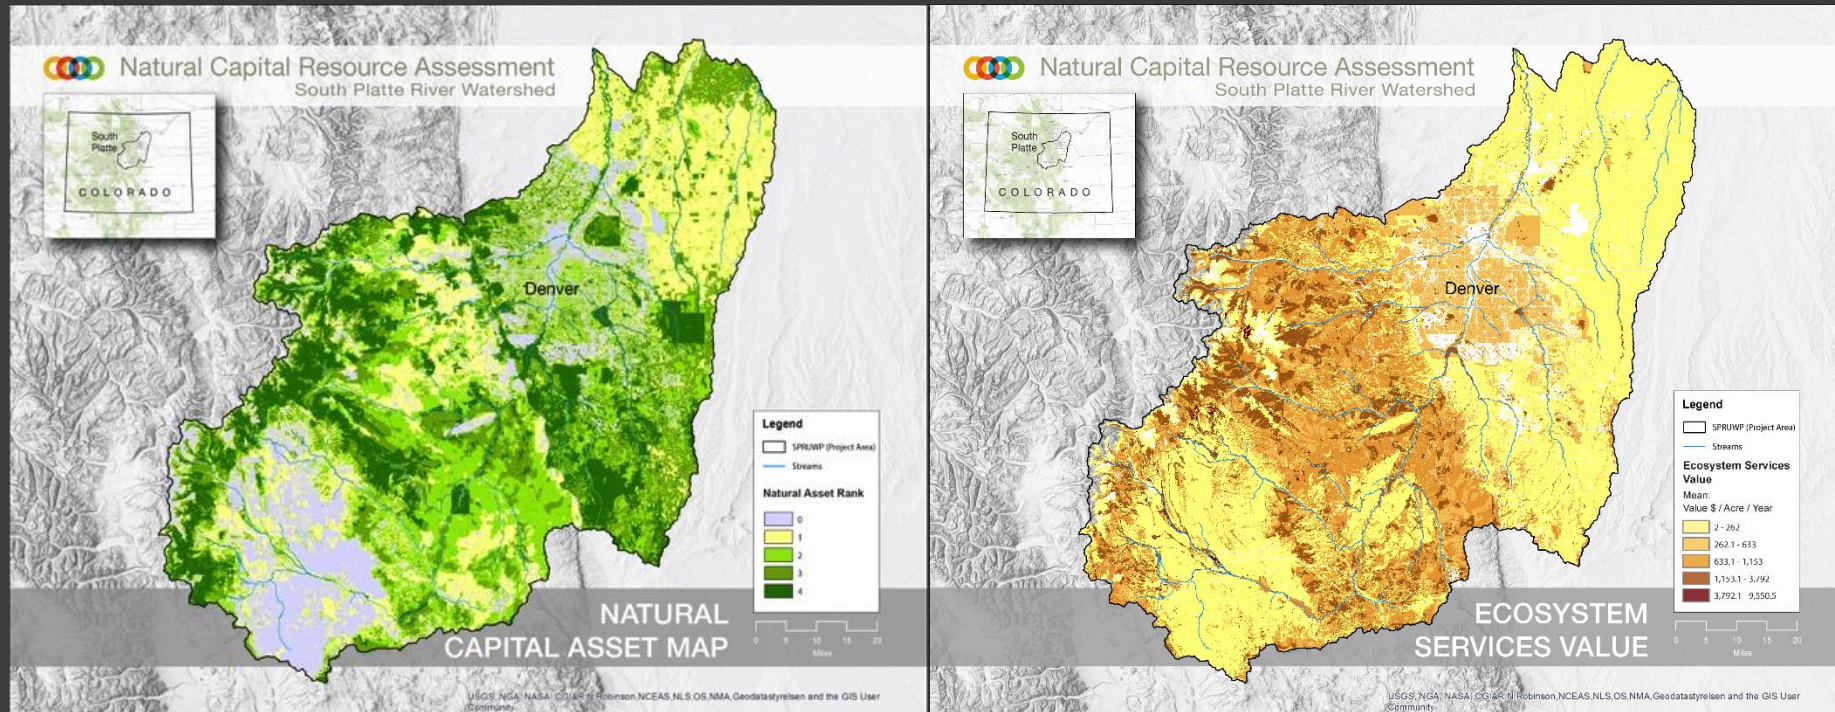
Natural Capital Resource Assessment
South Platte River Watershed

South Platte
COLORADO

Denver

Legend
SPRUWP (Project Area)
Streams
Natural Asset Rank
0
1
2
3
4

0 5 10 15 20
Miles

NATURAL CAPITAL ASSET MAP

USGS, NGA, NASA, CGIAR, N Robinson, NCEAS, NLS, OS, NMA, Geodatastyrelsen and the GIS User Community

Natural Capital Resource Assessment
South Platte River Watershed

South Platte
COLORADO

Denver

Legend
SPRUWP (Project Area)
Streams
Ecosystem Services Value
Mean:
Value $ / Acre / Year
2 - 262
262.1 - 633
633.1 - 1,153
1,153.1 - 3,792
3,792.1 - 9,550.5

0 5 10 15 20
Miles

ECOSYSTEM SERVICES VALUE

USGS, NGA, NASA, CGIAR, N Robinson, NCEAS, NLS, OS, NMA, Geodatastyrelsen and the GIS User Community